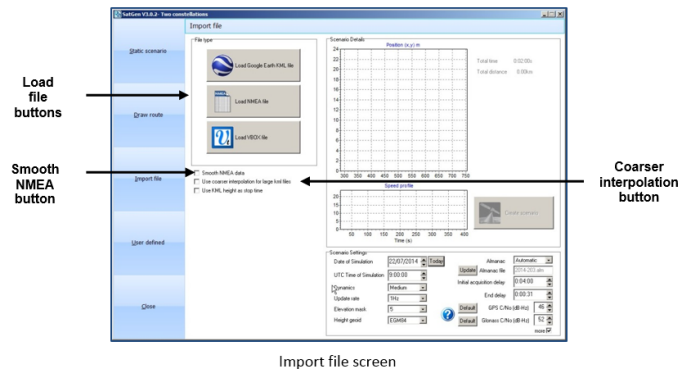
SatGen V3.0.2 - Two constellations

Import file

Static scenario

Draw route

Import file

User defined

Close

File type

Load Google Earth KML file

Load NMEA file

Load VBOX file

Smooth NMEA data

Use coarser interpolation for large kml files

Use KML height as stop time

Scenario Details

Position (x,y) m

Total time 0:02:00s

Total distance 0.00km

Speed profile

Time (s)

Create scenario

Scenario Settings

Date of Simulation 22/07/2014 Today

UTC Time of Simulation 0:00:00

Dynamics Medium

Update rate 1Hz

Elevation mask 5

Height geoid EGM84

Almanac Automatic

Update Almanac file 2014-203.alm

Initial acquisition delay 0:04:00

End delay 0:00:31

Default GPS C/No (dB-Hz) 46

Default Glonass C/No (dB-Hz) 52

more

Load file buttons

Smooth NMEA button

Coarser interpolation button

Import file screen